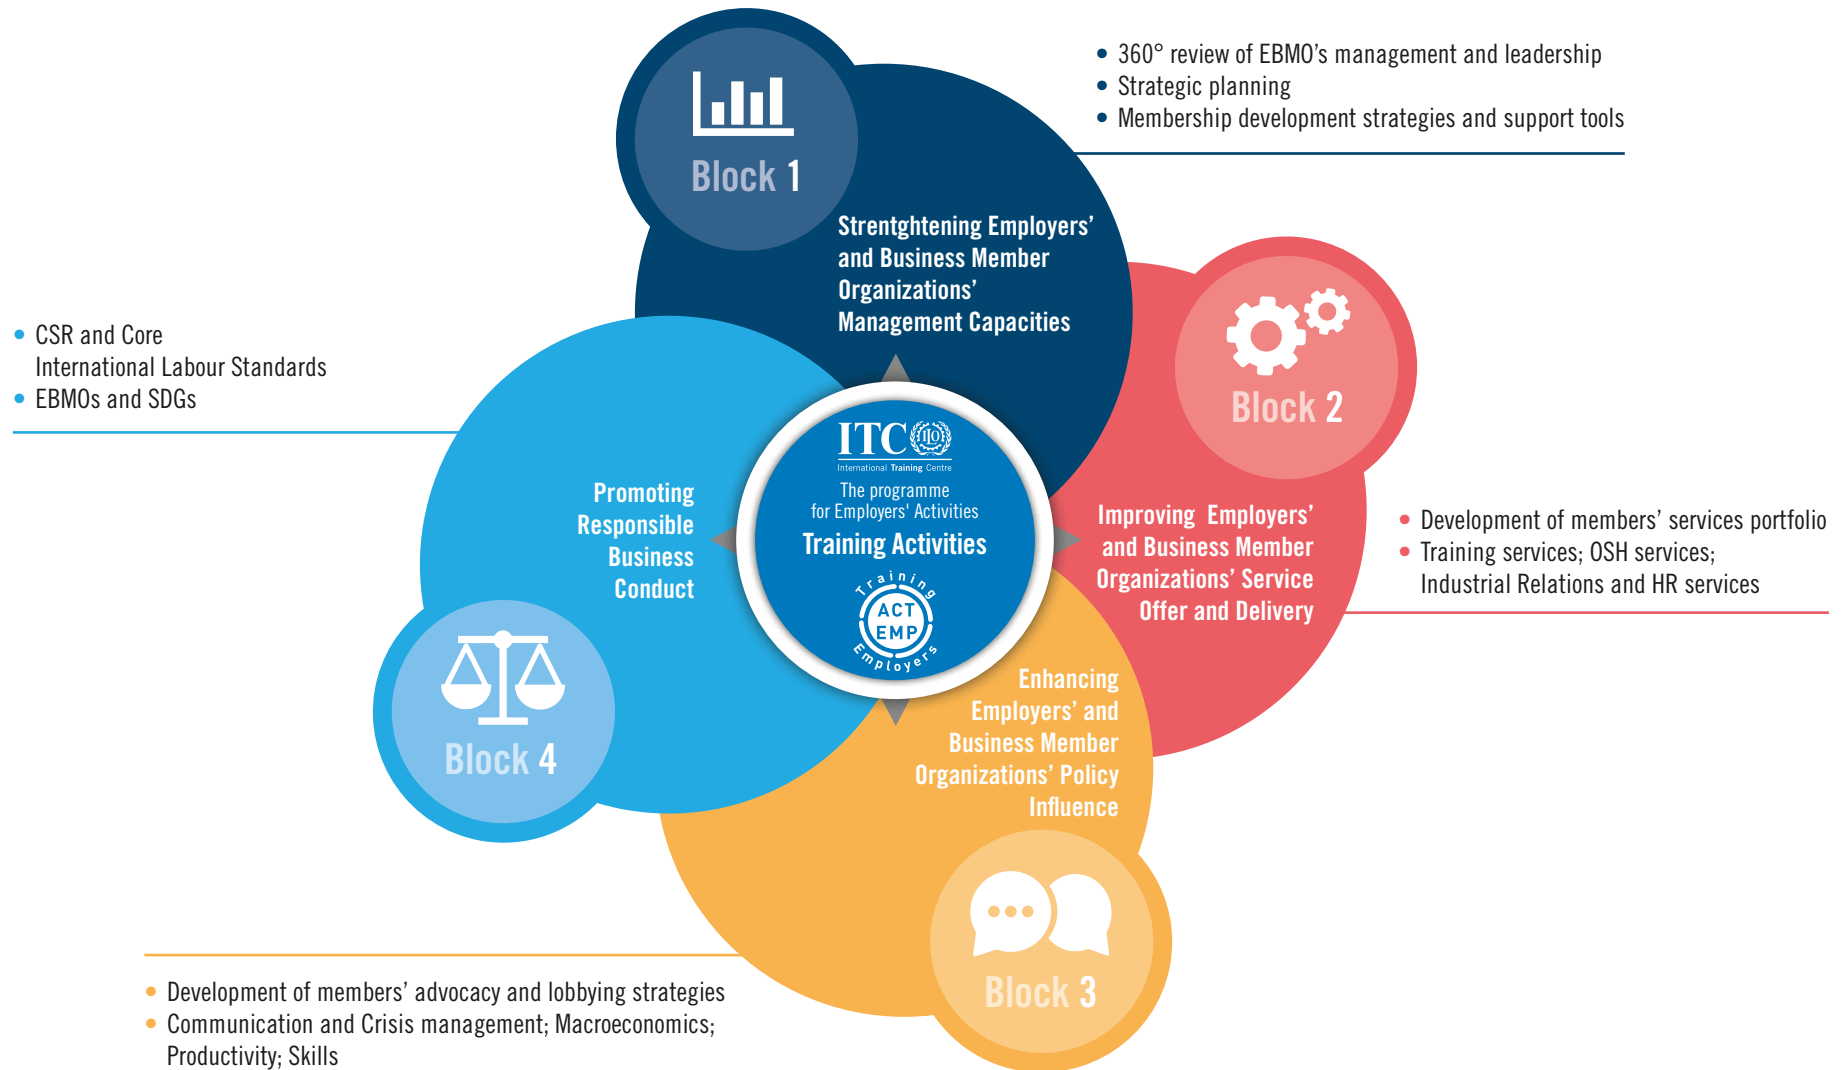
• 360° review of EBMO's management and leadership
• Strategic planning
• Membership development strategies and support tools

Block 1

Strentghtening Employers' and Business Member Organizations' Management Capacities

• CSR and Core International Labour Standards
• EBMOs and SDGs

Block 2

Promoting Responsible Business Conduct

ITC ILO
International Training Centre
The programme for Employers' Activities
Training Activities
Training ACT EMP Employers

Improving Employers' and Business Member Organizations' Service Offer and Delivery

• Development of members' services portfolio
• Training services; OSH services; Industrial Relations and HR services

Enhancing Employers' and Business Member Organizations' Policy Influence

Block 4

Block 3

• Development of members' advocacy and lobbying strategies
• Communication and Crisis management; Macroeconomics; Productivity; Skills